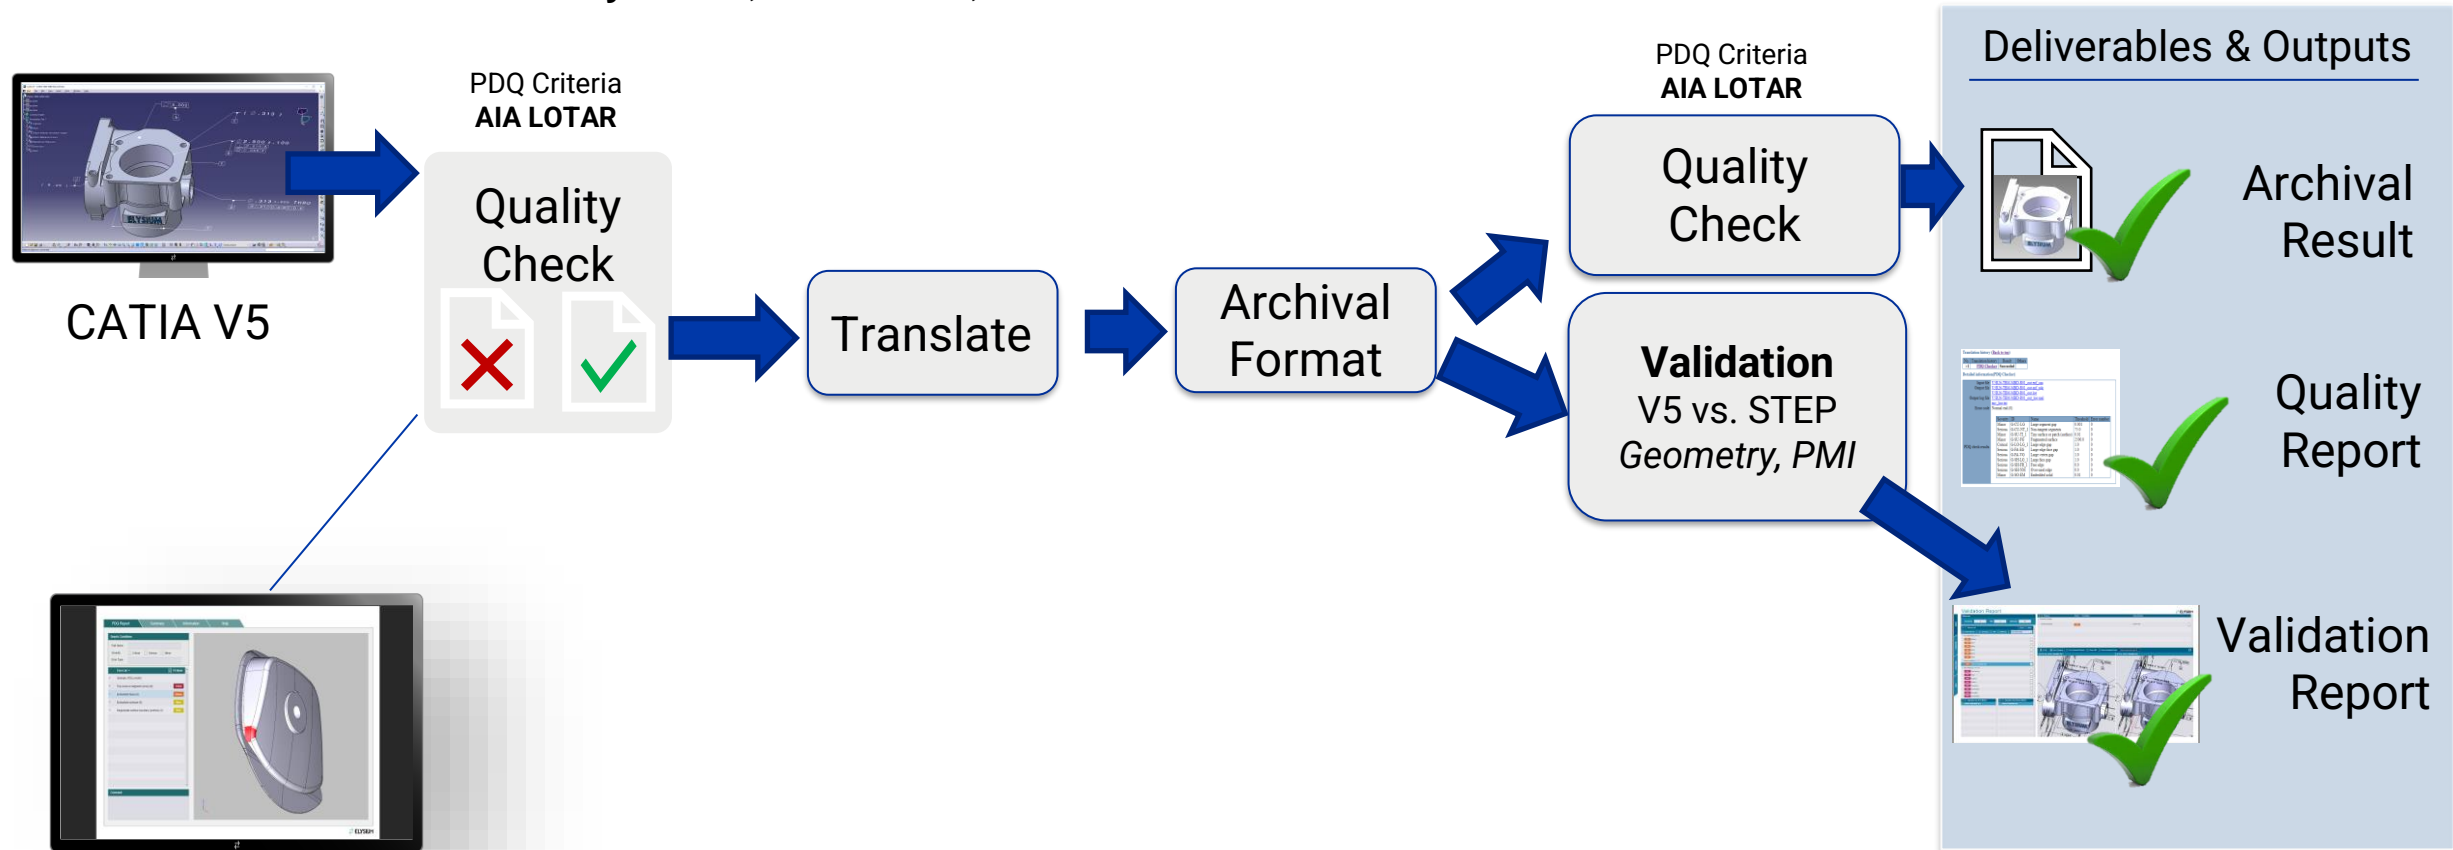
CATIA V5

PDQ Criteria
AIA LOTAR

Quality Check

Translate

Archival Format

PDQ Criteria
AIA LOTAR

Quality Check

Validation
V5 vs. STEP
Geometry, PMI

Deliverables & Outputs

Archival Result

Quality Report

Validation Report